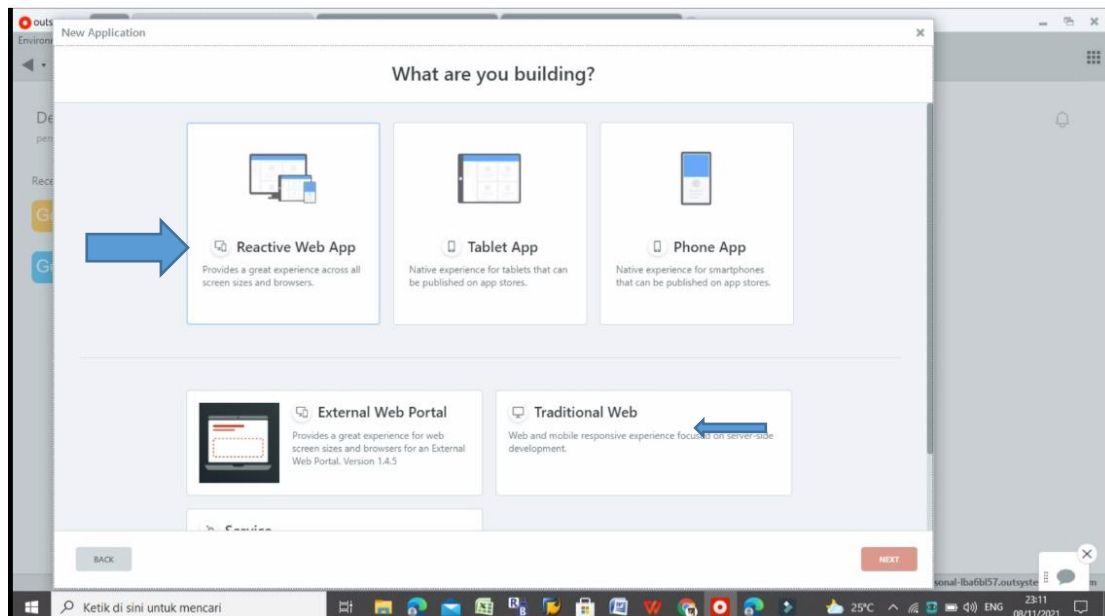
outs
Environ
New Application
What are you building?
De
per
Rece
Reactive Web App
Provides a great experience across all screen sizes and browsers.
Tablet App
Native experience for tablets that can be published on app stores.
Phone App
Native experience for smartphones that can be published on app stores.
External Web Portal
Provides a great experience for web screen sizes and browsers for an External Web Portal. Version 1.4.5
Traditional Web
Web and mobile responsive experience focused on server-side development.
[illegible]
BACK
NEXT
sonal-lba6bl57.outsyste
Ketik di sini untuk mencari
25°C ENG 23:11 08/11/2021